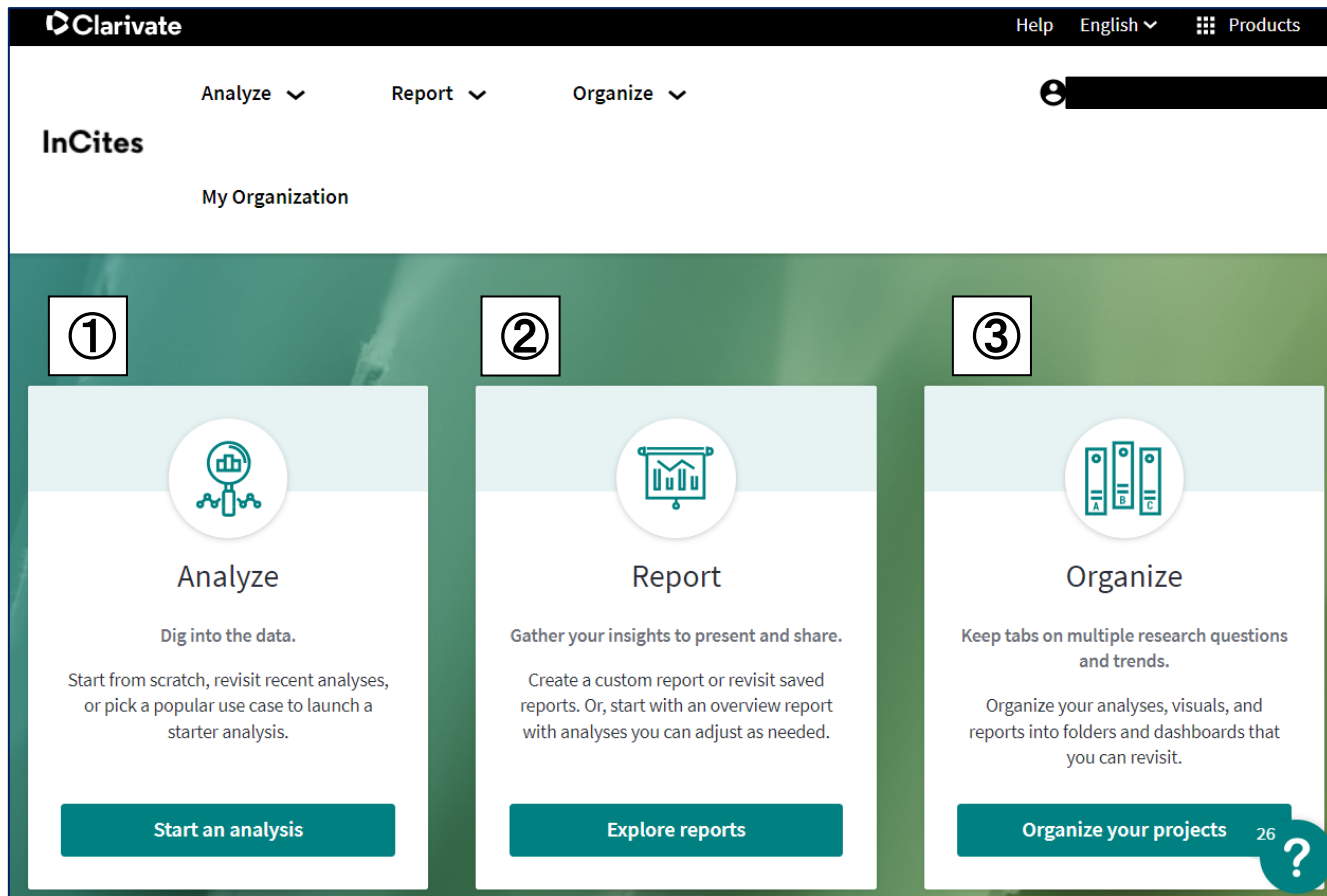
Clarivate

Help English Products

Analyze Report Organize

InCites

My Organization

①

②

③

Analyze

Dig into the data.

Start from scratch, revisit recent analyses, or pick a popular use case to launch a starter analysis.

Start an analysis

Report

Gather your insights to present and share.

Create a custom report or revisit saved reports. Or, start with an overview report with analyses you can adjust as needed.

Explore reports

A B C

Organize

Keep tabs on multiple research questions and trends.

Organize your analyses, visuals, and reports into folders and dashboards that you can revisit.

Organize your projects

26

?